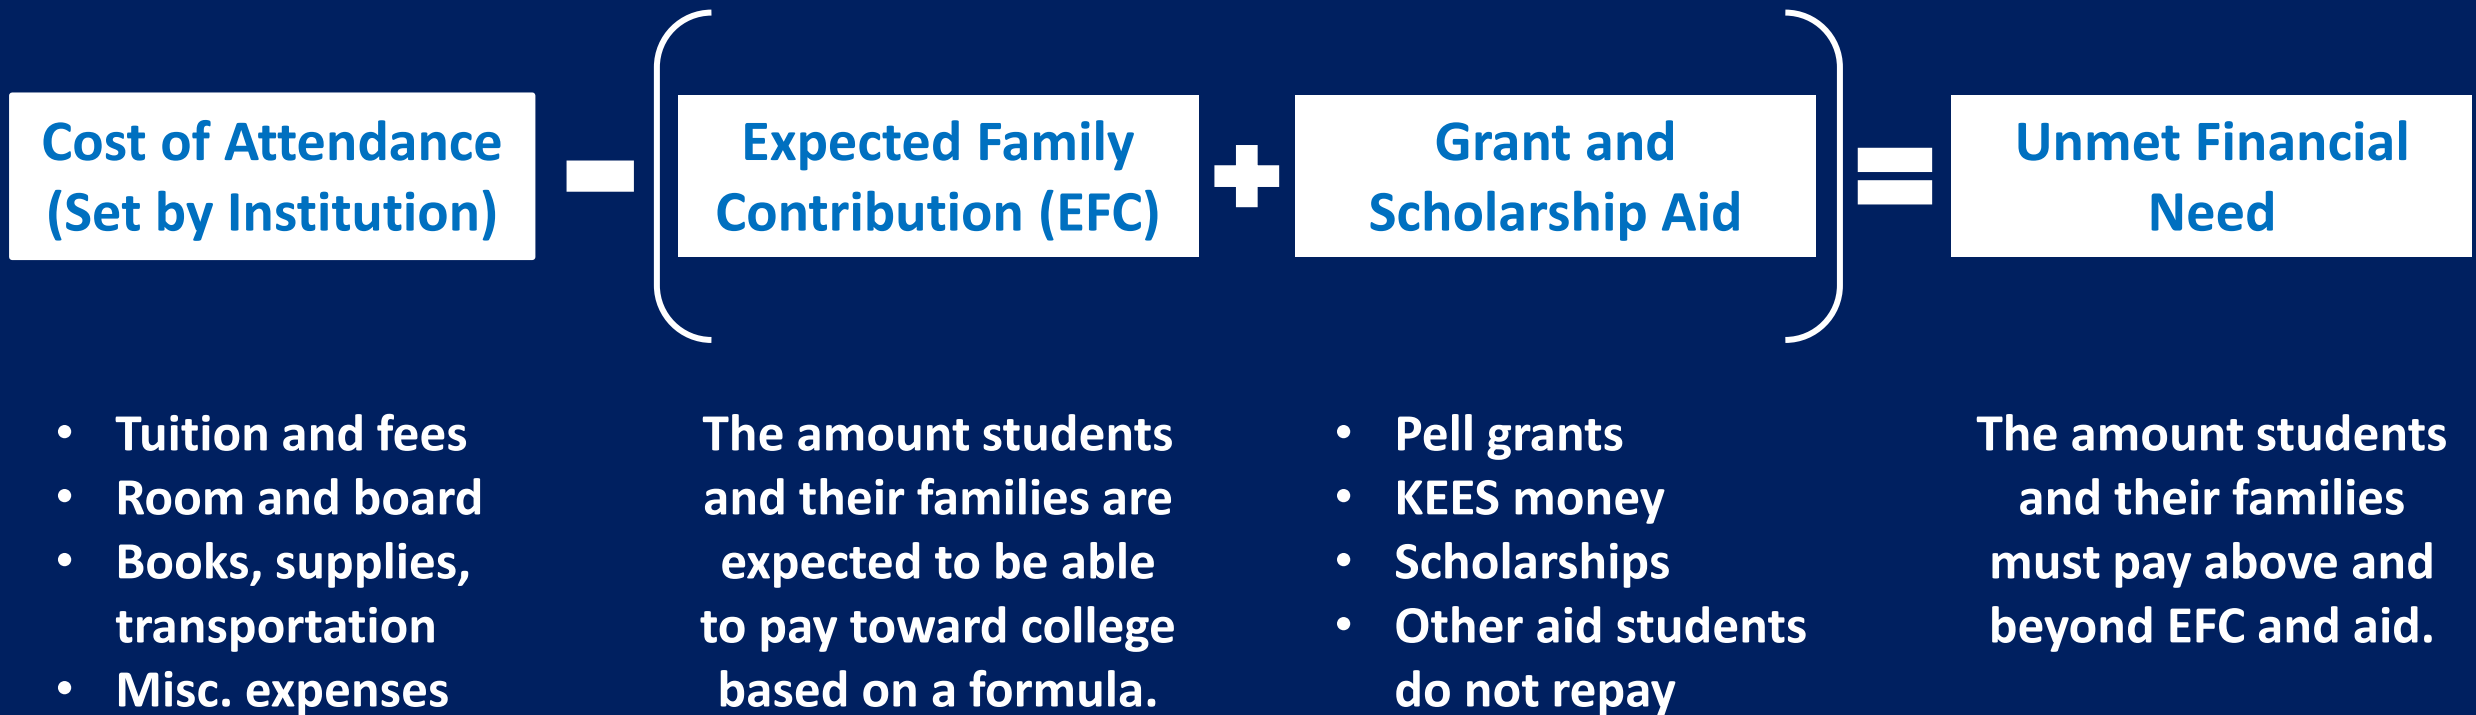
Cost of Attendance (Set by Institution)

Expected Family Contribution (EFC)

Grant and Scholarship Aid

Unmet Financial Need

- Tuition and fees
- Room and board
- Books, supplies, transportation
- Misc. expenses

The amount students and their families are expected to be able to pay toward college based on a formula.

- Pell grants
- KEES money
- Scholarships
- Other aid students do not repay

The amount students and their families must pay above and beyond EFC and aid.